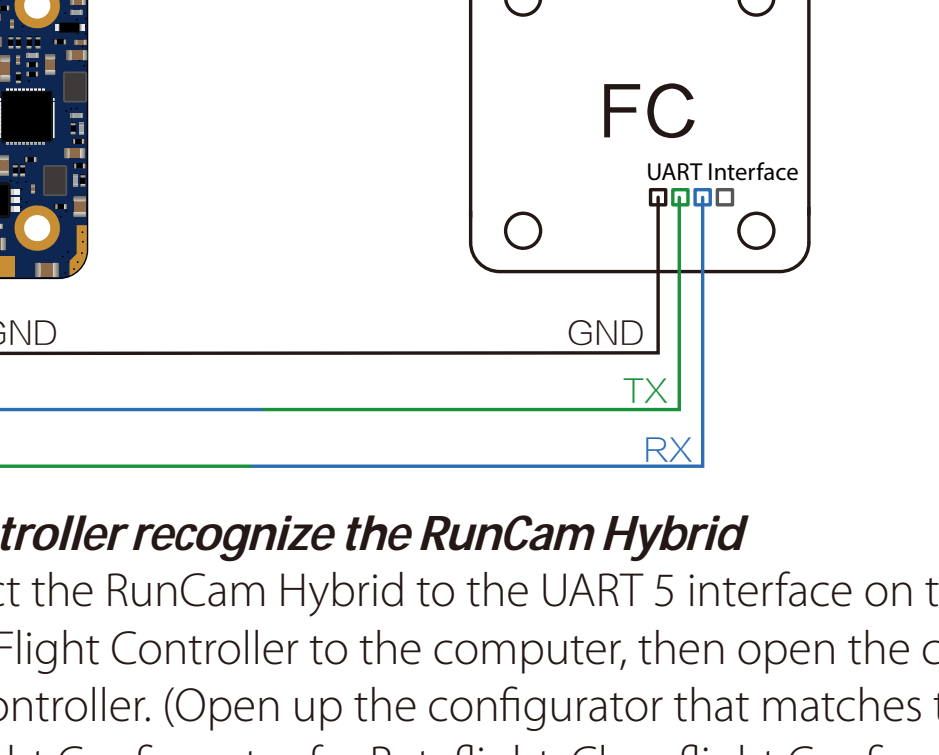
FC

UART Interface

GND

GND

TX

RX

troller recognize the RunCam Hybrid

ct the RunCam Hybrid to the UART 5 interface on t

Flight Controller to the computer, then open the c

ontroller. (Open up the configurator that matches t

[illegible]